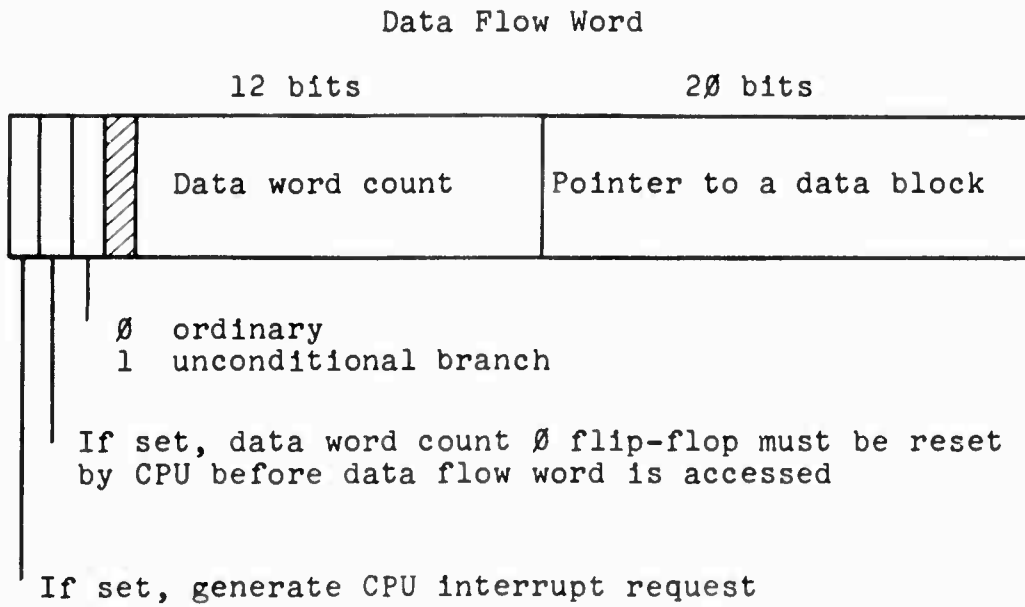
Data Flow Word

12 bits

2Ø bits

Data word count

Pointer to a data block

Ø ordinary
1 unconditional branch

If set, data word count Ø flip-flop must be reset by CPU before data flow word is accessed

If set, generate CPU interrupt request